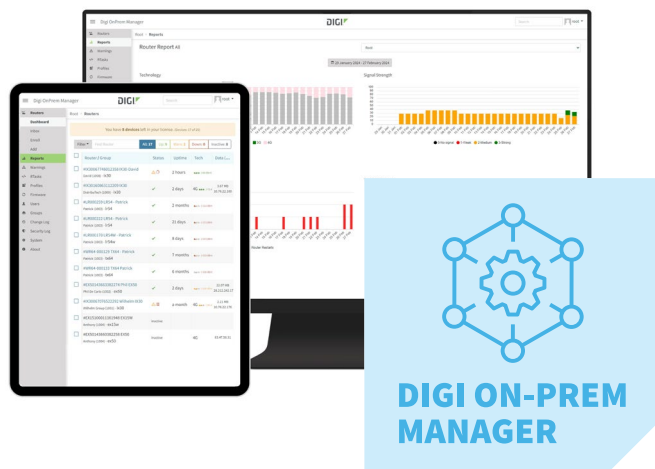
Digi OnPrem Manager
DIGI
Routers
Reports
Warnings
Router Report
Technology
Signal Strength
Digi OnPrem Manager
DIGI
Routers
Dashboard
Reports
Warnings
Profiles
Firmware
Users
Groups
Change Log
Security Log
System
About
Root > Routers
Router / Group
Status
Uptime
Tech
3 hours
2 days
2 months
11 days
6 days
7 months
6 months
3 days
a month
Inactive
Inactive
DIGI ON-PREM MANAGER